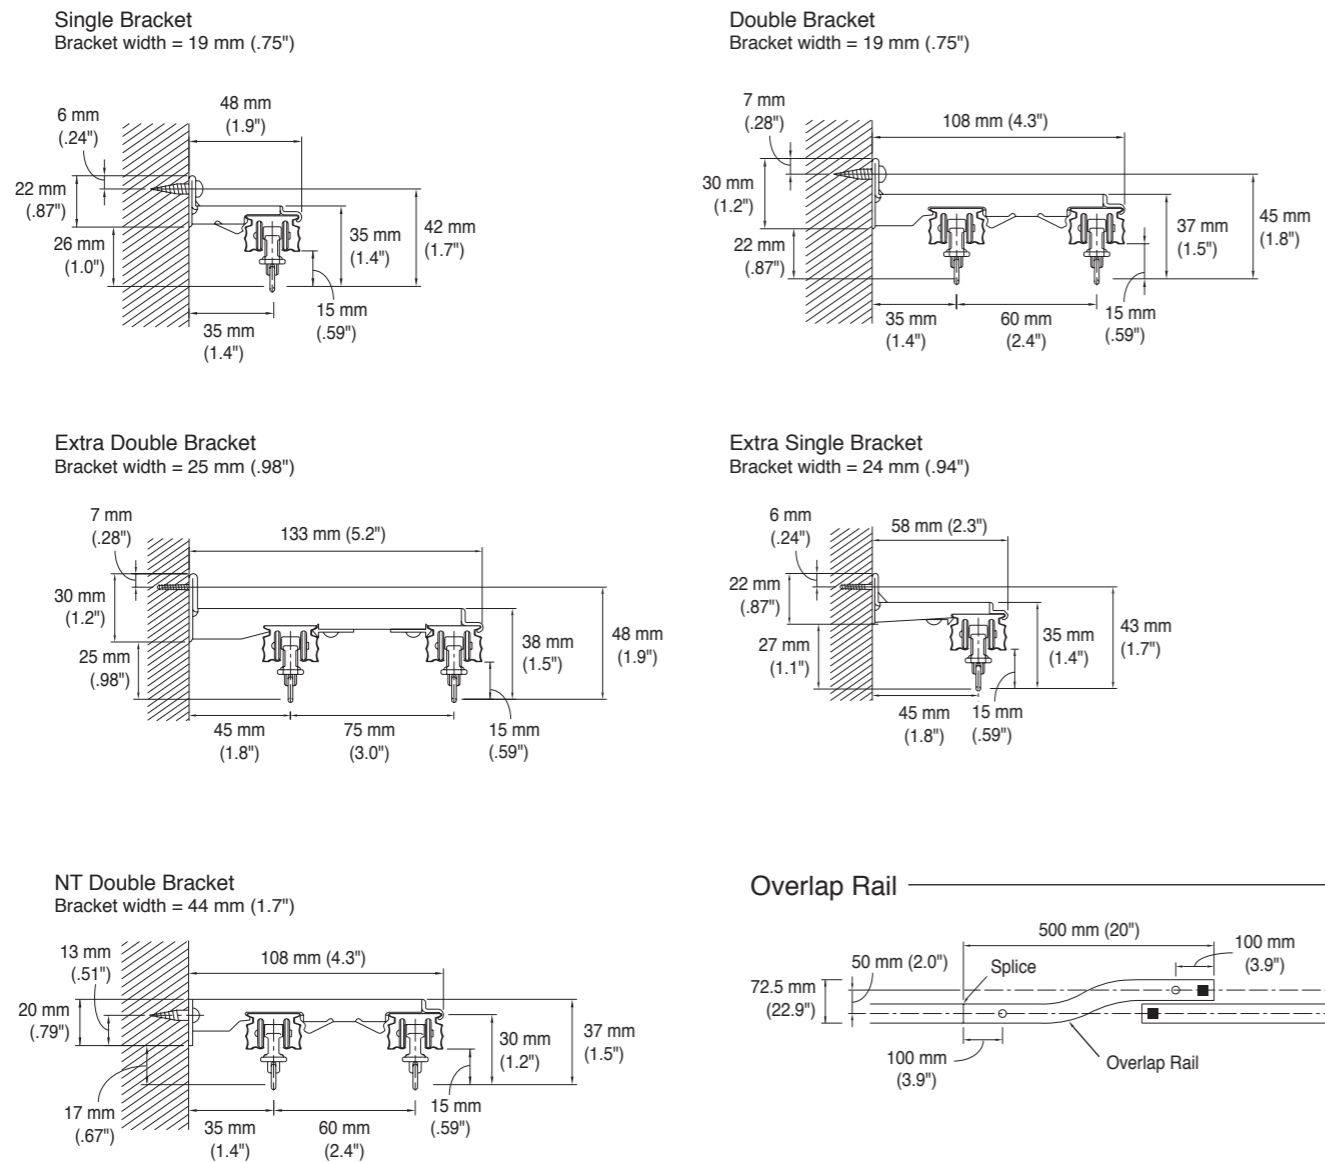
Single Bracket
Bracket width = 19 mm (.75")

6 mm (.24")
48 mm (1.9")
22 mm (.87")
26 mm (1.0")
35 mm (1.4")
42 mm (1.7")
15 mm (.59")
35 mm (1.4")

Double Bracket
Bracket width = 19 mm (.75")

7 mm (.28")
108 mm (4.3")
30 mm (1.2")
22 mm (.87")
37 mm (1.5")
45 mm (1.8")
15 mm (.59")
35 mm (1.4")
60 mm (2.4")

Extra Double Bracket
Bracket width = 25 mm (.98")

7 mm (.28")
133 mm (5.2")
30 mm (1.2")
25 mm (.98")
38 mm (1.5")
48 mm (1.9")
15 mm (.59")
45 mm (1.8")
75 mm (3.0")

Extra Single Bracket
Bracket width = 24 mm (.94")

6 mm (.24")
58 mm (2.3")
22 mm (.87")
27 mm (1.1")
35 mm (1.4")
43 mm (1.7")
45 mm (1.8")
15 mm (.59")

NT Double Bracket
Bracket width = 44 mm (1.7")

13 mm (.51")
108 mm (4.3")
20 mm (.79")
30 mm (1.2")
37 mm (1.5")
17 mm (.67")
15 mm (.59")
35 mm (1.4")
60 mm (2.4")

Overlap Rail

500 mm (20")
100 mm (3.9")
50 mm (2.0")
Splice
72.5 mm (22.9")
100 mm (3.9")
Overlap Rail